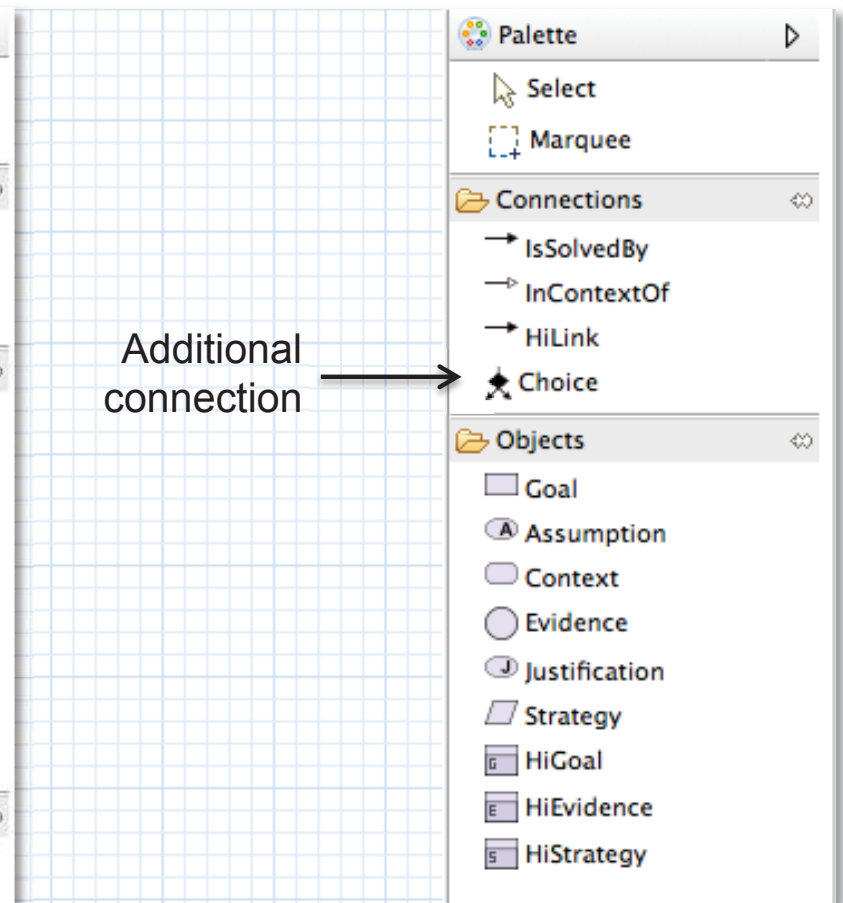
Palette

Select

Marquee

Connections

IsSolvedBy

InContextOf

HiLink

Choice

Additional connection

Objects

Goal

A Assumption

Context

Evidence

J Justification

Strategy

G HiGoal

E HiEvidence

S HiStrategy